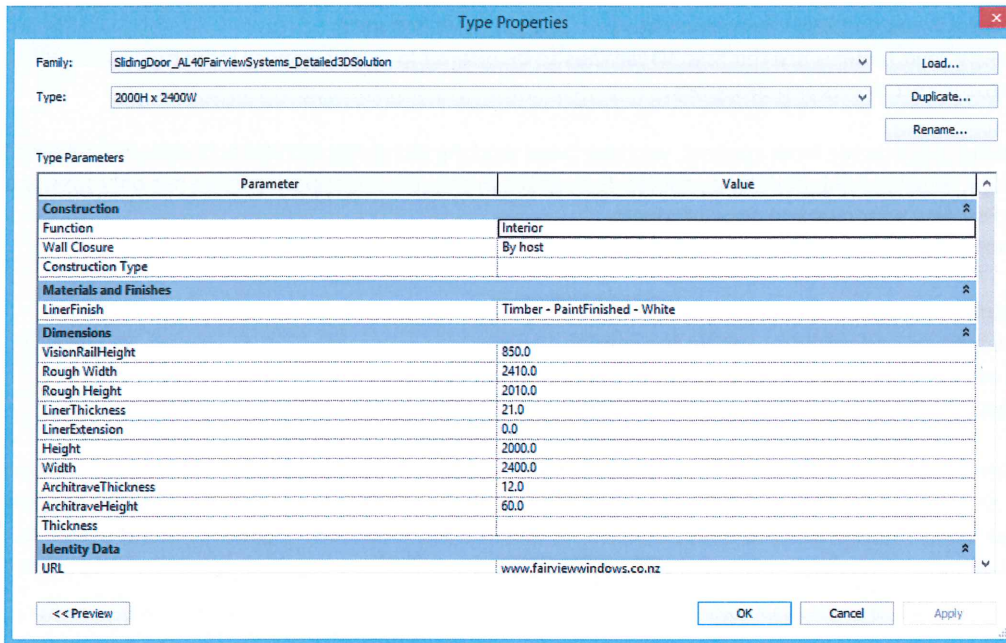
Type Properties

Family: SlidingDoor_AL40FairviewSystems_Detailed3DSolution

Load...

Type: 2000H x 2400W

Duplicate...

Rename...

Type Parameters

| Parameter | Value |
|---|---|
| **Construction** | |
| Function | Interior |
| Wall Closure | By host |
| Construction Type | |
| **Materials and Finishes** | |
| LinerFinish | Timber - PaintFinished - White |
| **Dimensions** | |
| VisionRailHeight | 850.0 |
| Rough Width | 2410.0 |
| Rough Height | 2010.0 |
| LinerThickness | 21.0 |
| LinerExtension | 0.0 |
| Height | 2000.0 |
| Width | 2400.0 |
| ArchitraveThickness | 12.0 |
| ArchitraveHeight | 60.0 |
| Thickness | |
| **Identity Data** | |
| URL | www.fairviewwindows.co.nz |

<< Preview

OK

Cancel

Apply